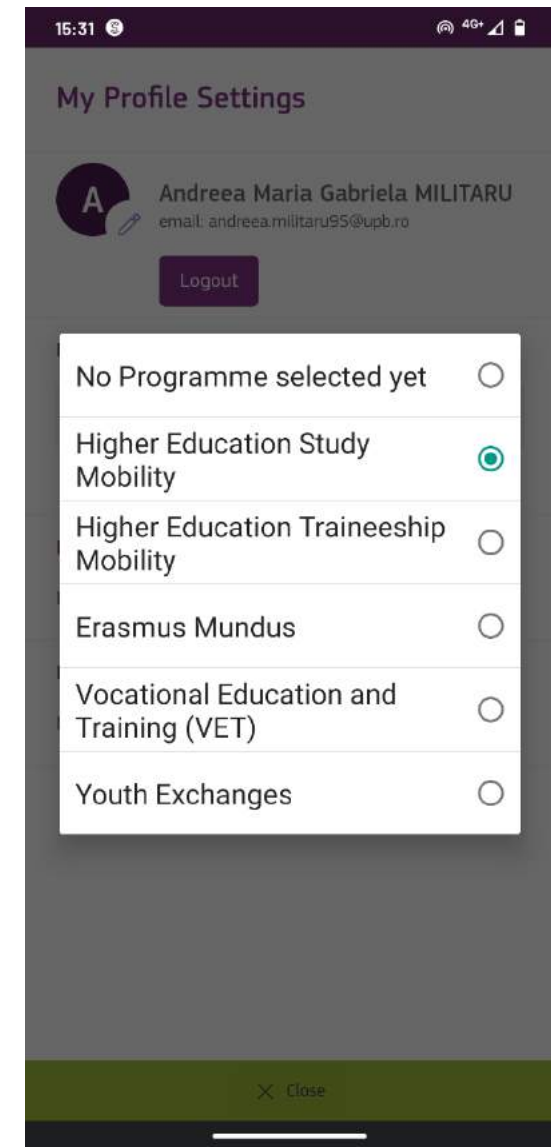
15:31

My Profile Settings

A

Andreea Maria Gabriela MILITARU
email: andreea.militaru95@upb.ro

Logout

No Programme selected yet

Higher Education Study Mobility

Higher Education Traineeship Mobility

Erasmus Mundus

Vocational Education and Training (VET)

Youth Exchanges

× Close